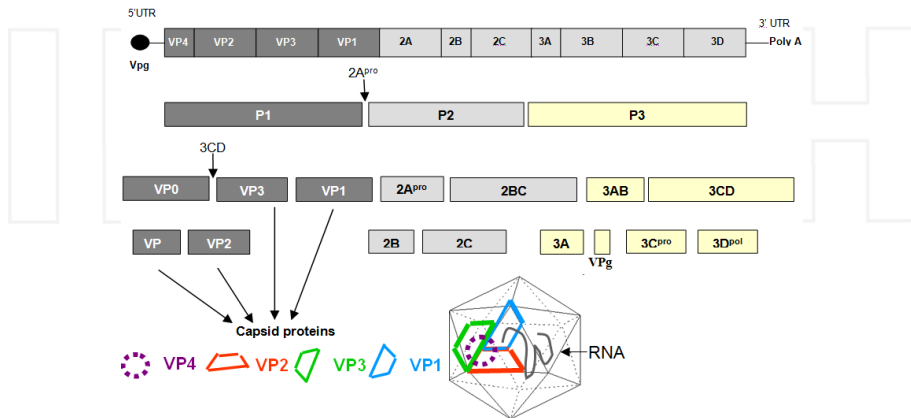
5'UTR

3' UTR

Vpg

VP4 VP2 VP3 VP1 2A 2B 2C 3A 3B 3C 3D

Poly A

$2A^{pro}$

P1 P2 P3

3CD

VP0 VP3 VP1 $2A^{pro}$ 2BC 3AB 3CD

VP VP2 2B 2C 3A VPg $3C^{pro}$ $3D^{pol}$

Capsid proteins

VP4 VP2 VP3 VP1

RNA